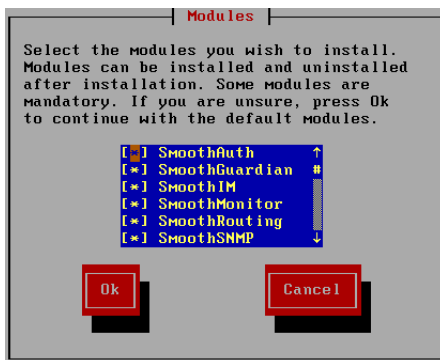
Modules

Select the modules you wish to install. Modules can be installed and uninstalled after installation. Some modules are mandatory. If you are unsure, press Ok to continue with the default modules.

[*] SmoothAuth
[*] SmoothGuardian
[*] SmoothIM
[*] SmoothMonitor
[*] SmoothRouting
[*] SmoothSNMP

Ok

Cancel